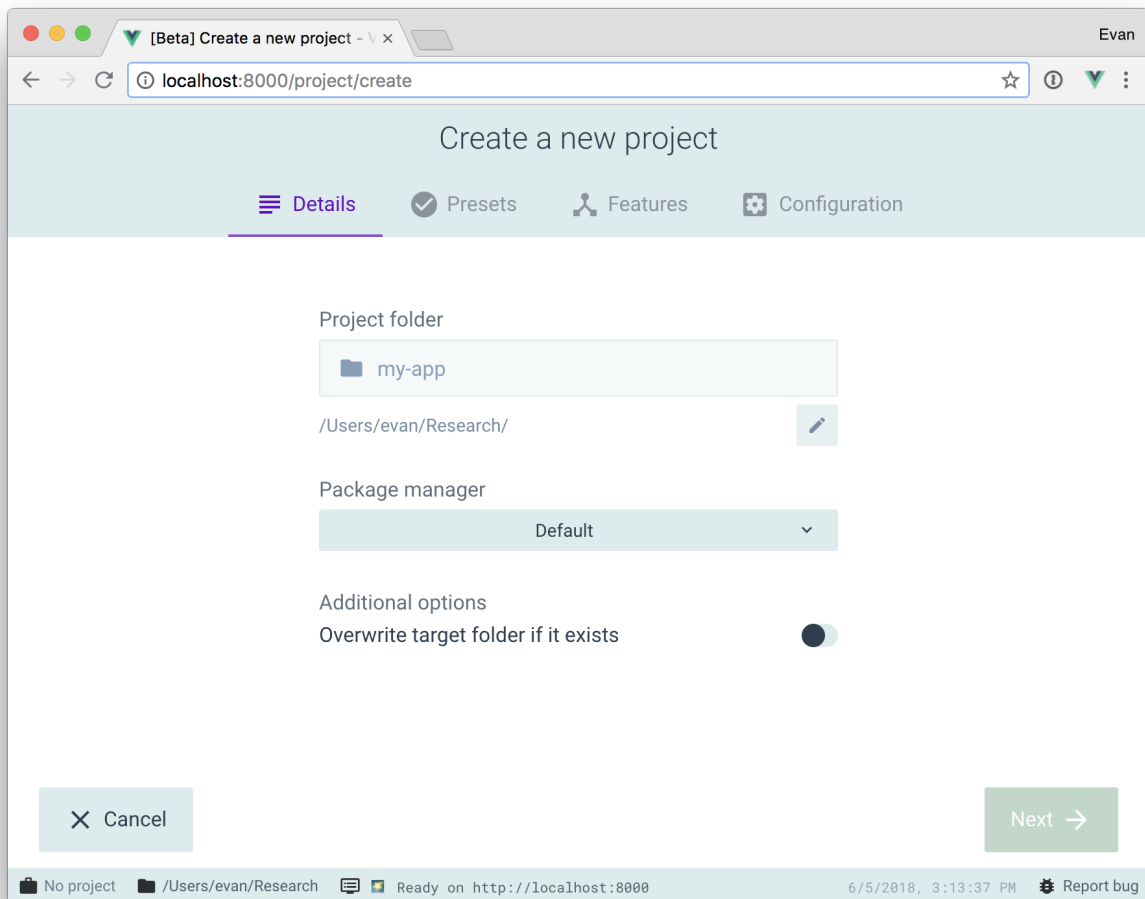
[Beta] Create a new project - V ×

Evan

localhost:8000/project/create

Create a new project

Details Presets Features Configuration

Project folder

my-app

/Users/evan/Research/

Package manager

Default

Additional options

Overwrite target folder if it exists

Cancel

Next

No project /Users/evan/Research Ready on http://localhost:8000 6/5/2018, 3:13:37 PM Report bug